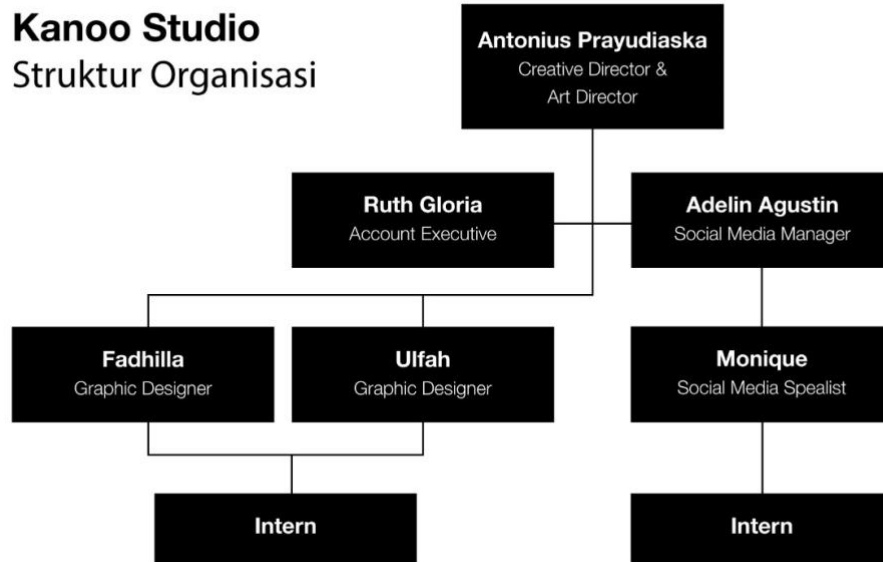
**Kanoo Studio**
Struktur Organisasi

**Antonius Prayudiaska**
Creative Director & Art Director

**Ruth Gloria**
Account Executive

**Adelin Agustin**
Social Media Manager

**Fadhilla**
Graphic Designer

**Ulfah**
Graphic Designer

**Monique**
Social Media Spealist

**Intern**

**Intern**